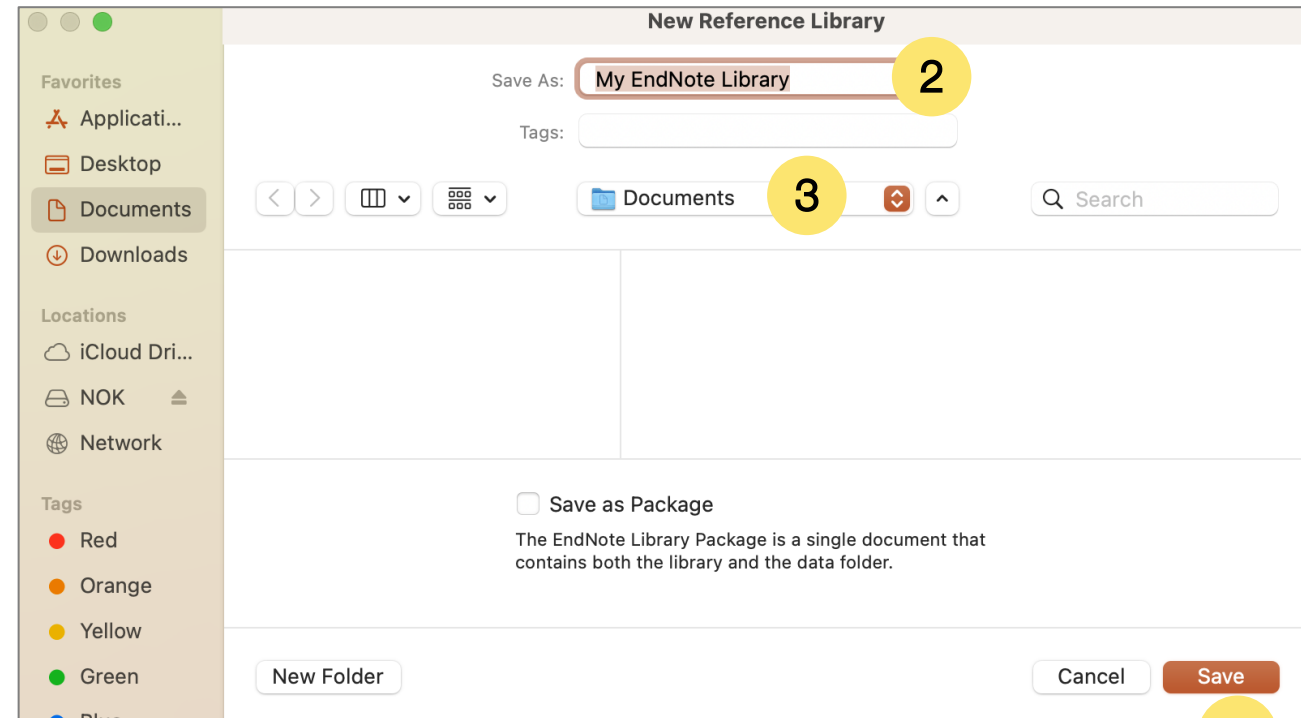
New Reference Library

Favorites
Applicati...
Desktop
Documents
Downloads

Locations
iCloud Dri...
NOK
Network

Tags
Red
Orange
Yellow
Green
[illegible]

Save As: My EndNote Library
2
Tags:

Documents
3
Search

Save as Package
The EndNote Library Package is a single document that contains both the library and the data folder.

New Folder
Cancel
Save